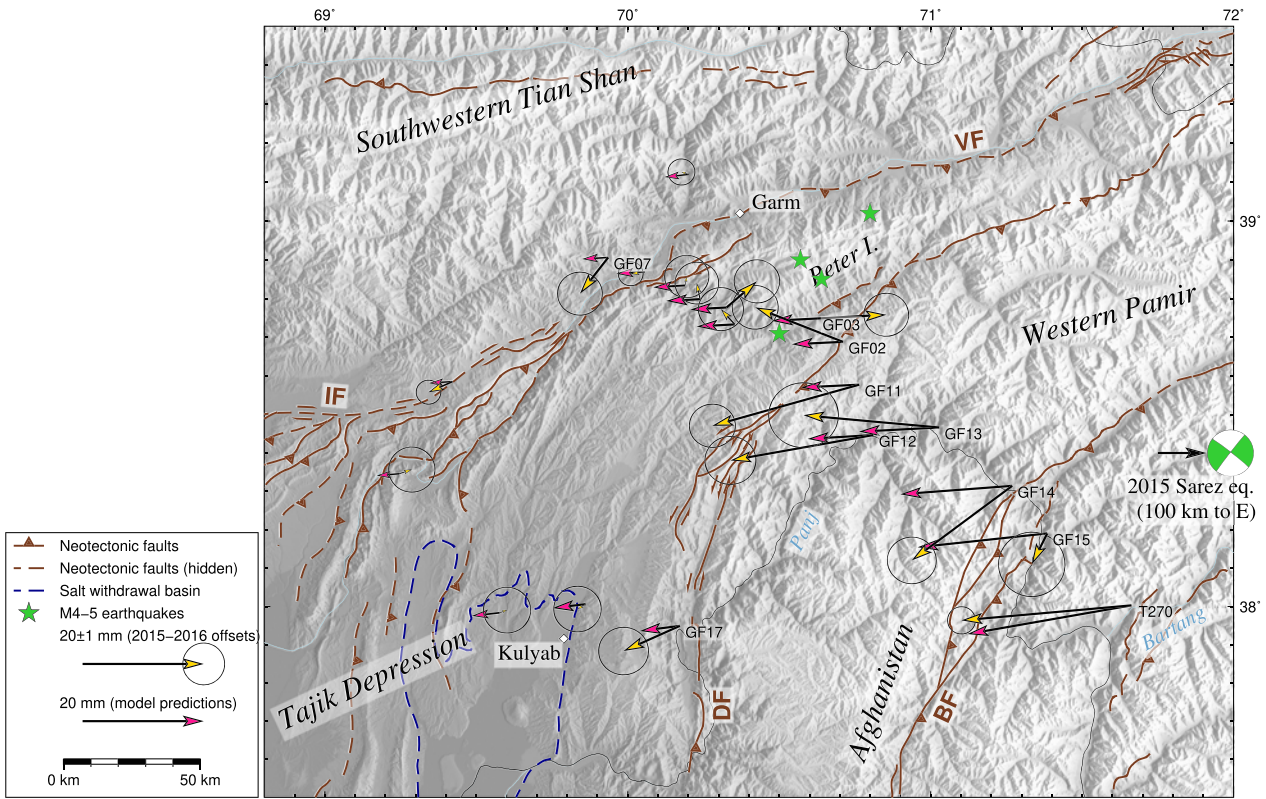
69˚ 70˚ 71˚ 72˚

39˚

38˚

Southwestern Tian Shan

VF

Garm

Peter I.

Western Pamir

GF07

GF03

GF02

IF

GF11

GF13

GF12

2015 Sarez eq. (100 km to E)

GF14

Panj

GF15

T270

Bartang

GF17

Kulyab

Tajik Depression

DF

Afghanistan

BF

Neotectonic faults

Neotectonic faults (hidden)

Salt withdrawal basin

M4–5 earthquakes

20±1 mm (2015–2016 offsets)

20 mm (model predictions)

0 km 50 km